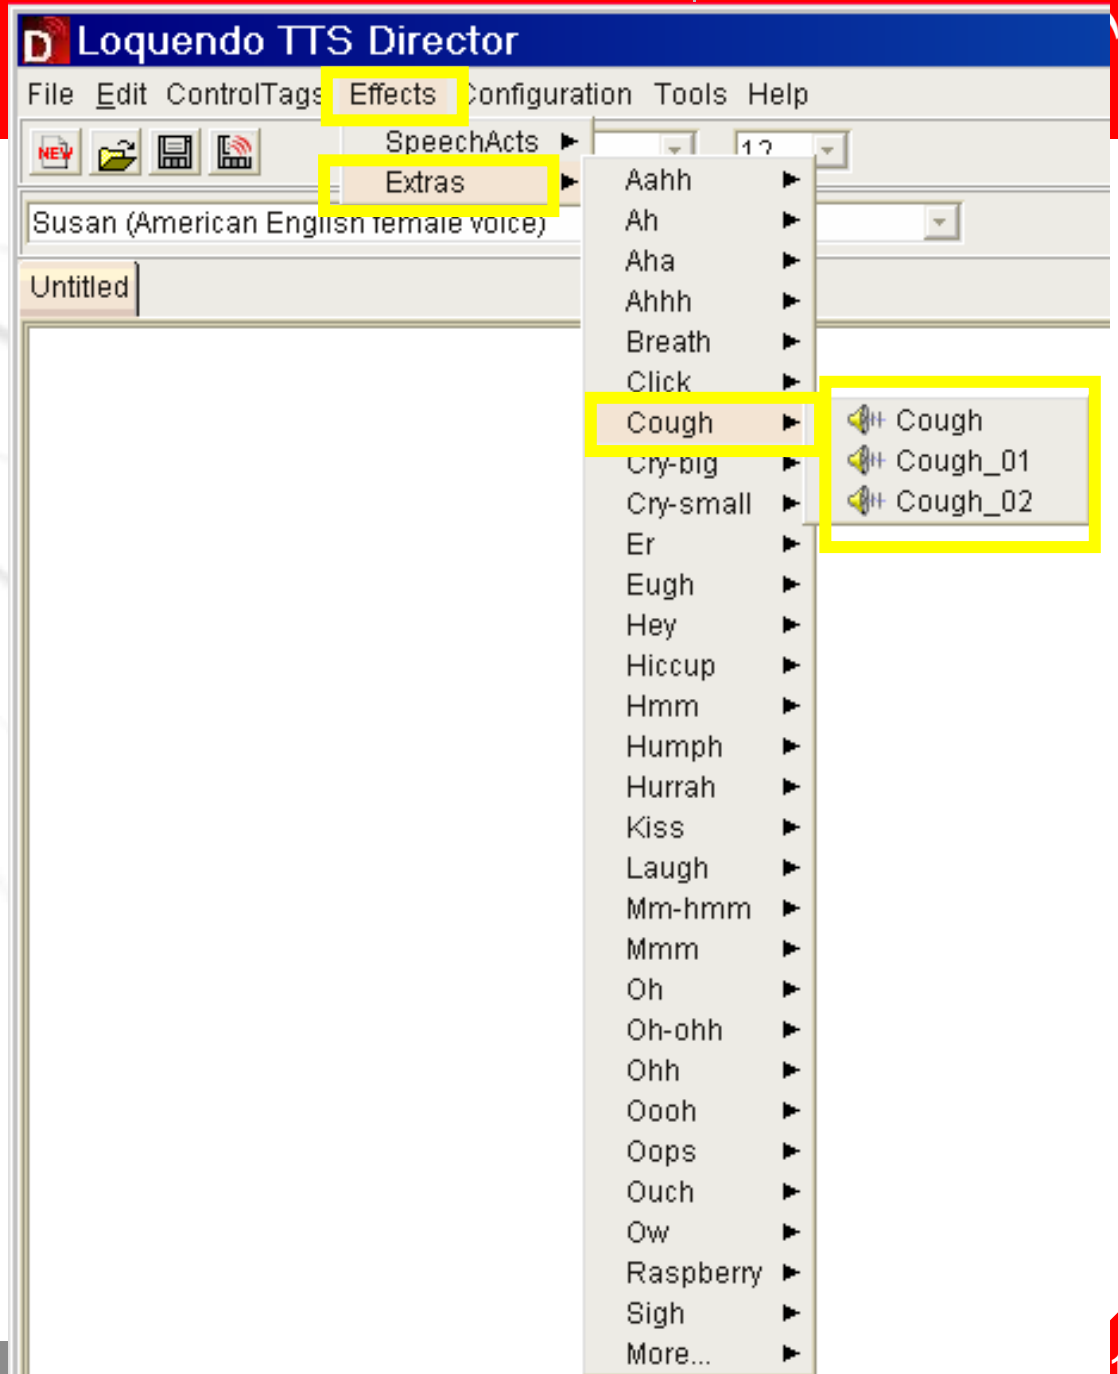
Loquendo TTS Director

File Edit ControlTags Effects Configuration Tools Help

NEW

12

SpeechActs

Extras

Susan (American English female voice)

Untitled

Aahh
Ah
Aha
Ahhh
Breath
Click
Cough
Cry-big
Cry-small
Er
Eugh
Hey
Hiccup
Hmm
Humph
Hurrah
Kiss
Laugh
Mm-hmm
Mmm
Oh
Oh-ohh
Ohh
Oooh
Oops
Ouch
Ow
Raspberry
Sigh
More...

Cough
Cough_01
Cough_02